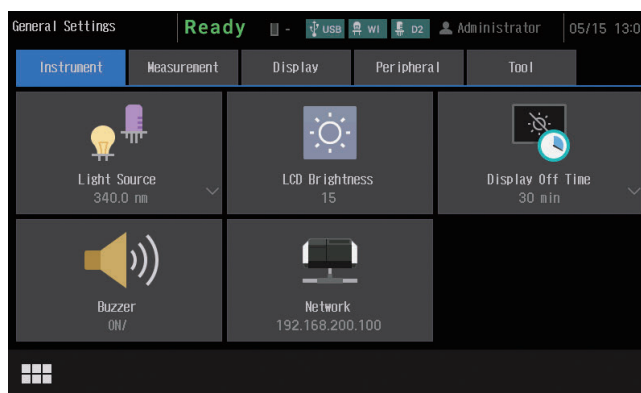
General Settings Ready USB WI D2 Administrator 05/15 13:0

Instrument Measurement Display Peripheral Tool

Light Source
340.0 nm

LCD Brightness
15

Display Off Time
30 min

Buzzer
ON/

Network
192.168.200.100